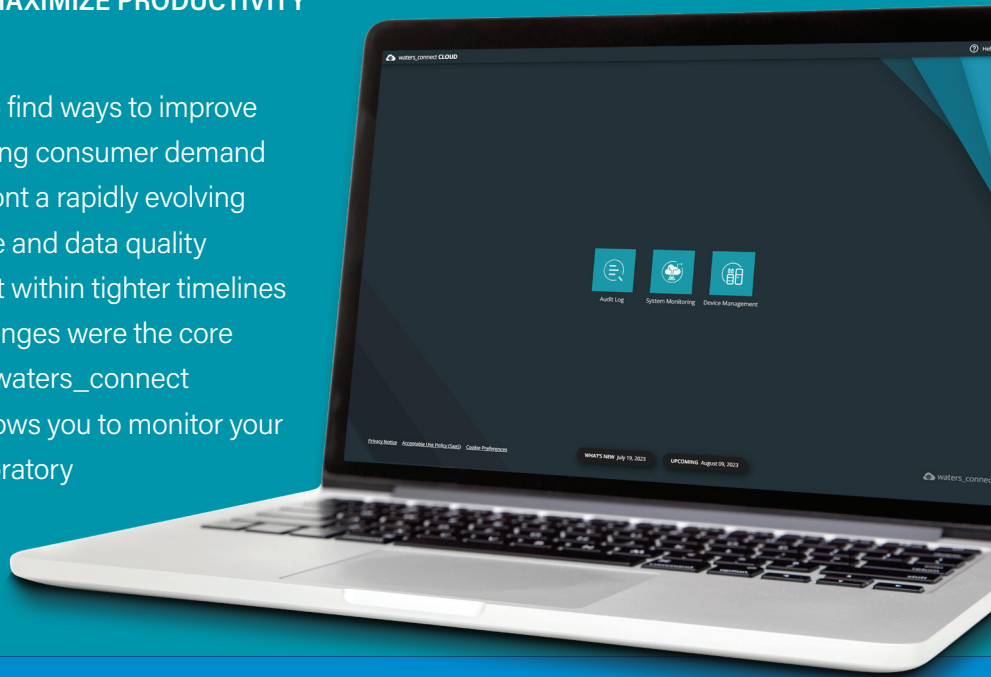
MAXIMIZE PRODUCTIVITY

find ways to improve ng consumer demand ont a rapidly evolving e and data quality t within tighter timelines nges were the core waters_connect ows you to monitor your ratory

waters_connect CLOUD

Hel

Audit Log

System Monitoring

Device Management

Privacy Notice

Acceptable Use Policy (SaaS)

Cookie Preferences

WHAT'S NEW July 19, 2023

UPCOMING August 09, 2023

waters_connec